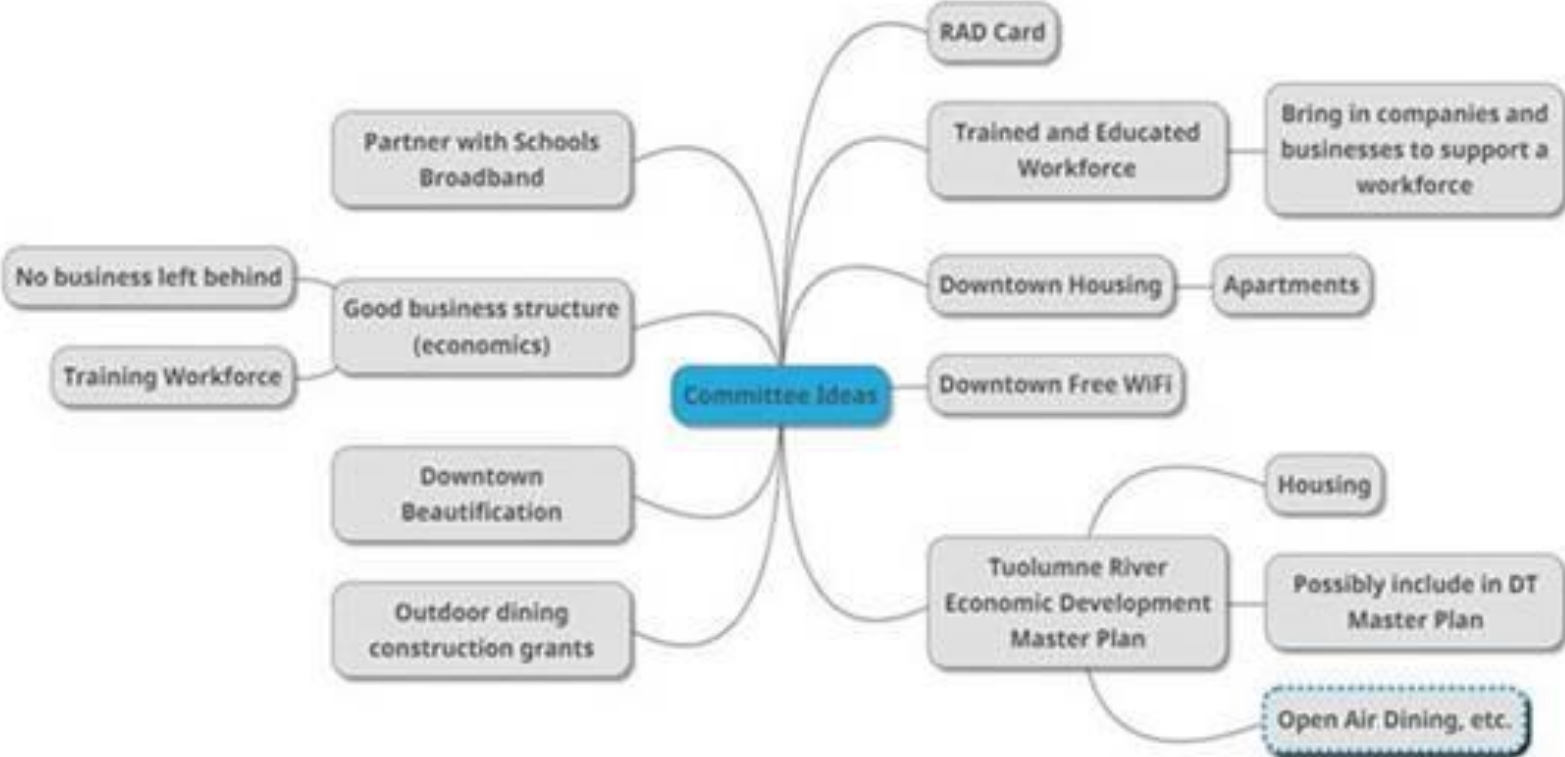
Committee Ideas

RAD Card

Trained and Educated Workforce

Bring in companies and businesses to support a workforce

Downtown Housing

Apartments

Downtown Free WiFi

Tuolumne River Economic Development Master Plan

Housing

Possibly include in DT Master Plan

Open Air Dining, etc.

Partner with Schools Broadband

Good business structure (economics)

No business left behind

Training Workforce

Downtown Beautification

Outdoor dining construction grants